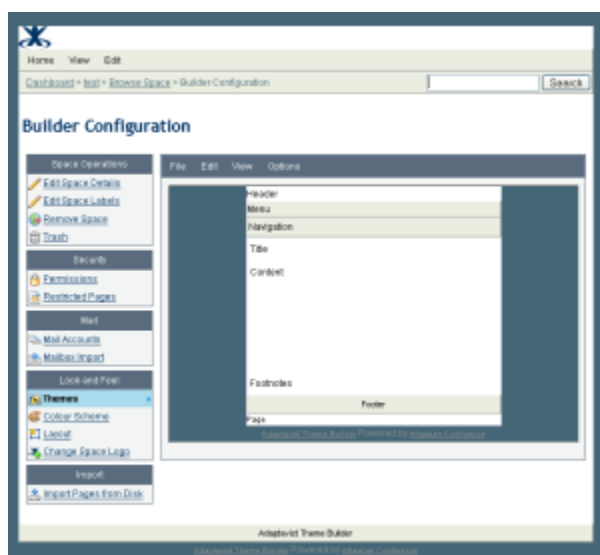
Home View Edit

Dashboard > test > Browse Space > Builder Configuration

Search

Builder Configuration

Space Operations
Edit Space Details
Edit Space Labels
Remove Space
Trash

Security
Permissions
Restricted Pages

Mail
Mail Accounts
Mailbox Import

Look and Feel
Themes
Colour Scheme
Layout
Change Space Logo

Import
Import Pages from Disk

File Edit View Options

Header
Menu
Navigation
Title
Content

Footnotes
Footer
Page

Adaptavist Theme Builder Powered by Atlassian Confluence

Adaptavist Theme Builder
Adaptavist Theme Builder Powered by Atlassian Confluence